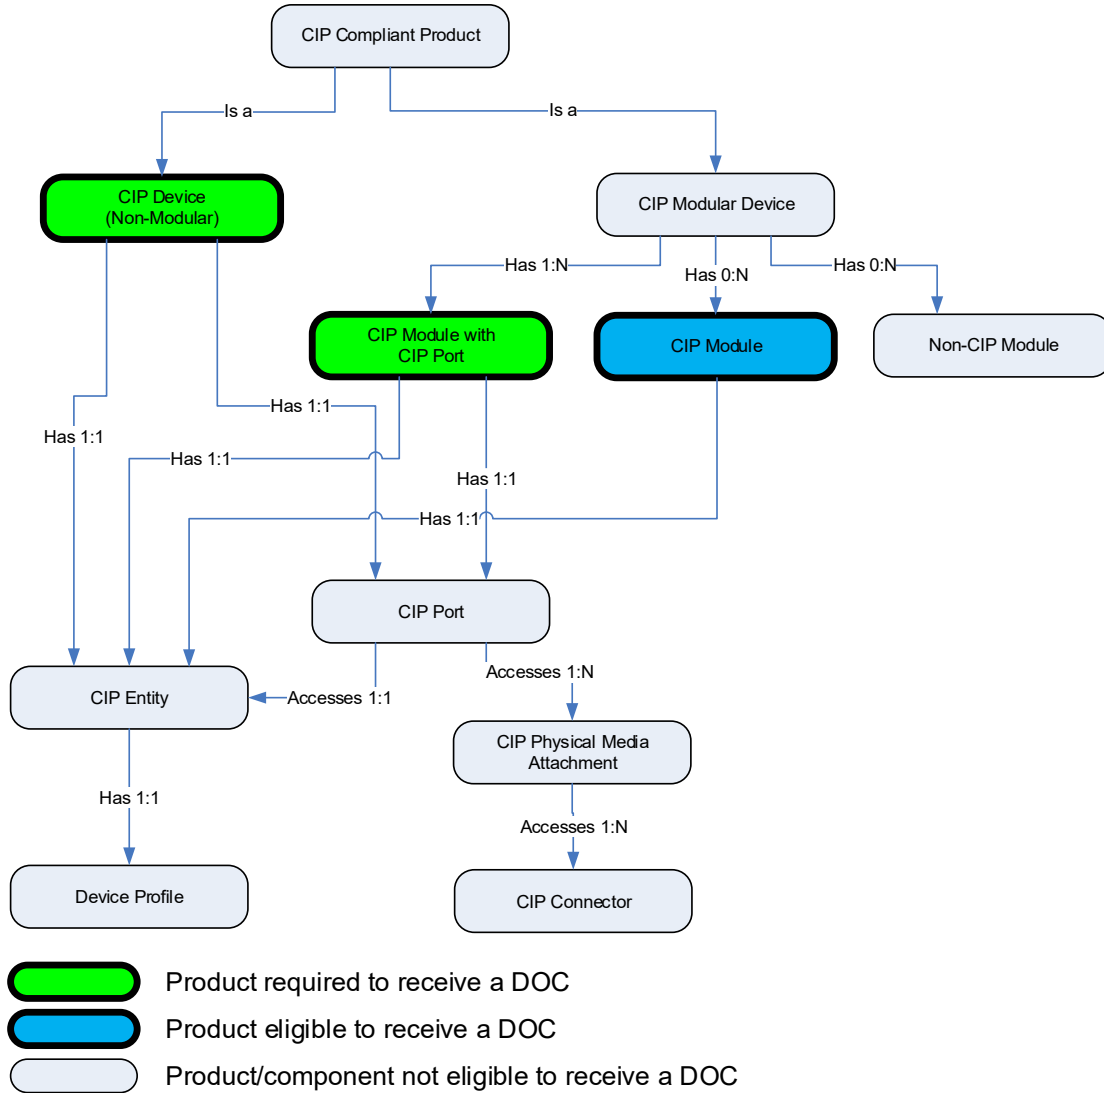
CIP Compliant Product

Is a

Is a

CIP Device (Non-Modular)

CIP Modular Device

Has 1:N

Has 0:N

Has 0:N

CIP Module with CIP Port

CIP Module

Non-CIP Module

Has 1:1

Has 1:1

Has 1:1

Has 1:1

Has 1:1

CIP Port

CIP Entity

Accesses 1:1

Accesses 1:N

CIP Physical Media Attachment

Has 1:1

Accesses 1:N

Device Profile

CIP Connector

Product required to receive a DOC

Product eligible to receive a DOC

Product/component not eligible to receive a DOC